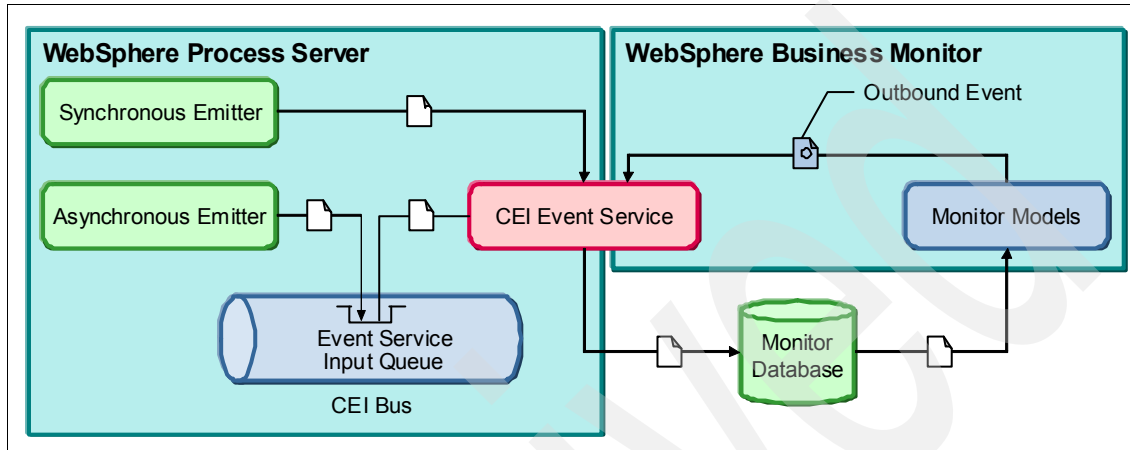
WebSphere Process Server

Synchronous Emitter

Asynchronous Emitter

CEI Event Service

Event Service Input Queue

CEI Bus

WebSphere Business Monitor

Outbound Event

Monitor Models

Monitor Database